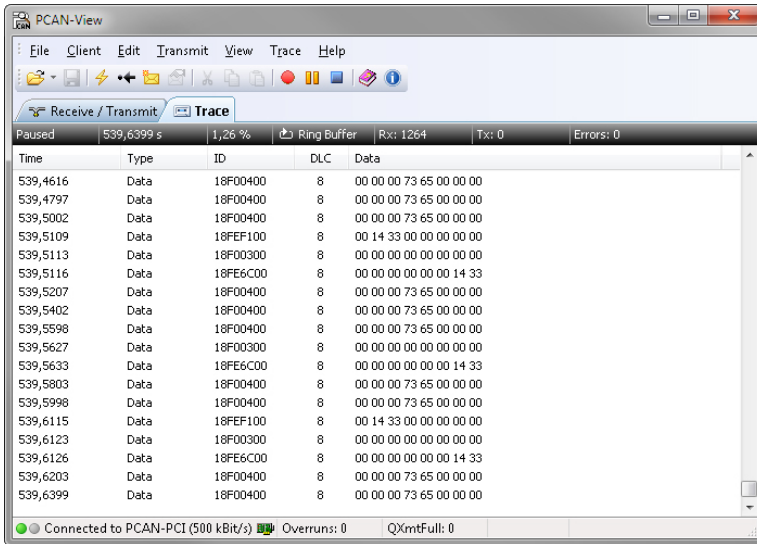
PCAN-View

File Client Edit Transmit View Trace Help

Receive / Transmit Trace

| Paused | 539,6399 s | 1,26 % | Ring Buffer | Rx: 1264 | Tx: 0 | Errors: 0 |
|---|---|---|---|---|---|---|

| Time | Type | ID | DLC | Data |
|---|---|---|---|---|
| 539,4616 | Data | 18F00400 | 8 | 00 00 00 73 65 00 00 00 |
| 539,4797 | Data | 18F00400 | 8 | 00 00 00 73 65 00 00 00 |
| 539,5002 | Data | 18F00400 | 8 | 00 00 00 73 65 00 00 00 |
| 539,5109 | Data | 18FEF100 | 8 | 00 14 33 00 00 00 00 00 |
| 539,5113 | Data | 18F00300 | 8 | 00 00 00 00 00 00 00 00 |
| 539,5116 | Data | 18FE6C00 | 8 | 00 00 00 00 00 00 14 33 |
| 539,5207 | Data | 18F00400 | 8 | 00 00 00 73 65 00 00 00 |
| 539,5402 | Data | 18F00400 | 8 | 00 00 00 73 65 00 00 00 |
| 539,5598 | Data | 18F00400 | 8 | 00 00 00 73 65 00 00 00 |
| 539,5627 | Data | 18F00300 | 8 | 00 00 00 00 00 00 00 00 |
| 539,5633 | Data | 18FE6C00 | 8 | 00 00 00 00 00 00 14 33 |
| 539,5803 | Data | 18F00400 | 8 | 00 00 00 73 65 00 00 00 |
| 539,5998 | Data | 18F00400 | 8 | 00 00 00 73 65 00 00 00 |
| 539,6115 | Data | 18FEF100 | 8 | 00 14 33 00 00 00 00 00 |
| 539,6123 | Data | 18F00300 | 8 | 00 00 00 00 00 00 00 00 |
| 539,6126 | Data | 18FE6C00 | 8 | 00 00 00 00 00 00 14 33 |
| 539,6203 | Data | 18F00400 | 8 | 00 00 00 73 65 00 00 00 |
| 539,6399 | Data | 18F00400 | 8 | 00 00 00 73 65 00 00 00 |

Connected to PCAN-PCI (500 kBit/s) Overruns: 0 QXmtFull: 0